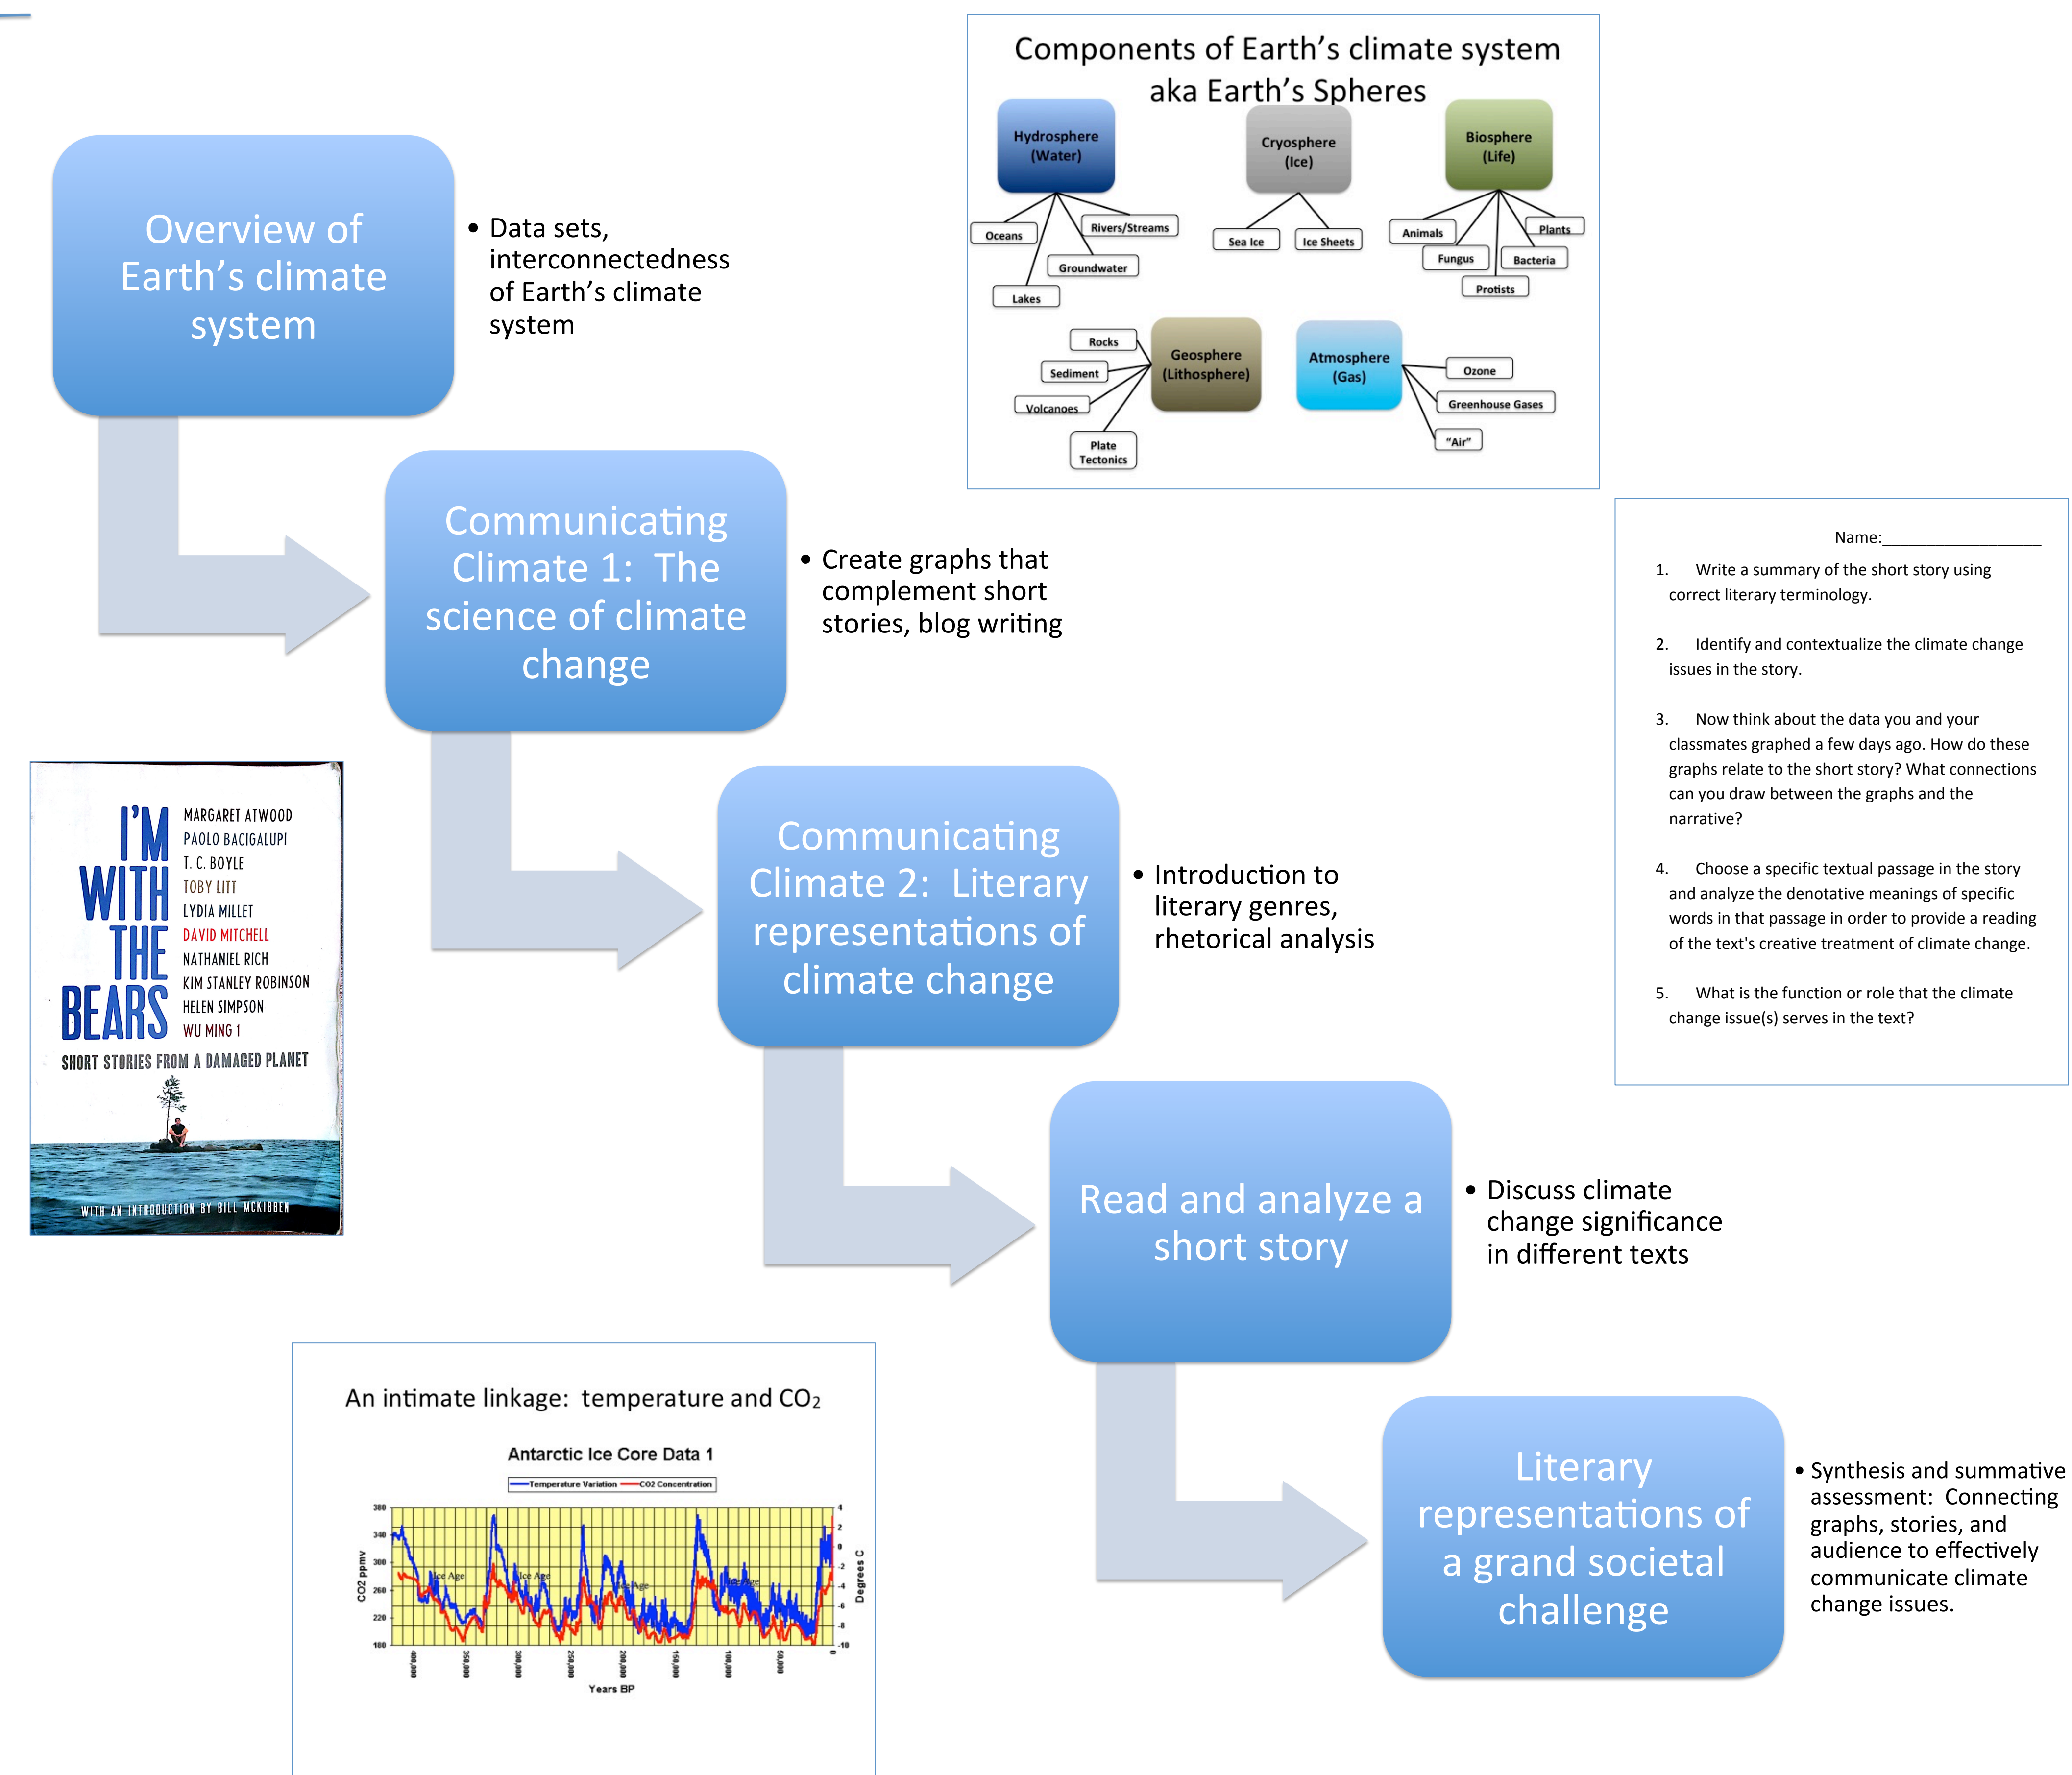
Components of Earth's climate system aka Earth's Spheres

Hydrosphere (Water)

Cryosphere (Ice)

Biosphere (Life)

Oceans

Rivers/Streams

Groundwater

Lakes

Sea Ice

Ice Sheets

Animals

Plants

Fungus

Bacteria

Protists

Rocks

Sediment

Volcanoes

Plate Tectonics

Geosphere (Lithosphere)

Atmosphere (Gas)

Ozone

Greenhouse Gases

"Air"

Overview of Earth's climate system

• Data sets, interconnectedness of Earth's climate system

Communicating Climate 1: The science of climate change

• Create graphs that complement short stories, blog writing

Name:_______________

1. Write a summary of the short story using correct literary terminology.

2. Identify and contextualize the climate change issues in the story.

3. Now think about the data you and your classmates graphed a few days ago. How do these graphs relate to the short story? What connections can you draw between the graphs and the narrative?

4. Choose a specific textual passage in the story and analyze the denotative meanings of specific words in that passage in order to provide a reading of the text's creative treatment of climate change.

5. What is the function or role that the climate change issue(s) serves in the text?

I'M WITH THE BEARS

MARGARET ATWOOD
PAOLO BACIGALUPI
T. C. BOYLE
TOBY LITT
LYDIA MILLET
DAVID MITCHELL
NATHANIEL RICH
KIM STANLEY ROBINSON
HELEN SIMPSON
WU MING 1

SHORT STORIES FROM A DAMAGED PLANET

WITH AN INTRODUCTION BY BILL MCKIBBEN

Communicating Climate 2: Literary representations of climate change

• Introduction to literary genres, rhetorical analysis

Read and analyze a short story

• Discuss climate change significance in different texts

An intimate linkage: temperature and $CO_2$

Antarctic Ice Core Data 1

Temperature Variation CO2 Concentration

380 340 300 260 220 180

CO2 ppmv

4 2 0 -2 -4 -6 -8 -10

Degrees C

Ice Age Ice Age Ice Age Ice Age

400,000 350,000 300,000 250,000 200,000 150,000 100,000 50,000 0

Years BP

Literary representations of a grand societal challenge

• Synthesis and summative assessment: Connecting graphs, stories, and audience to effectively communicate climate change issues.